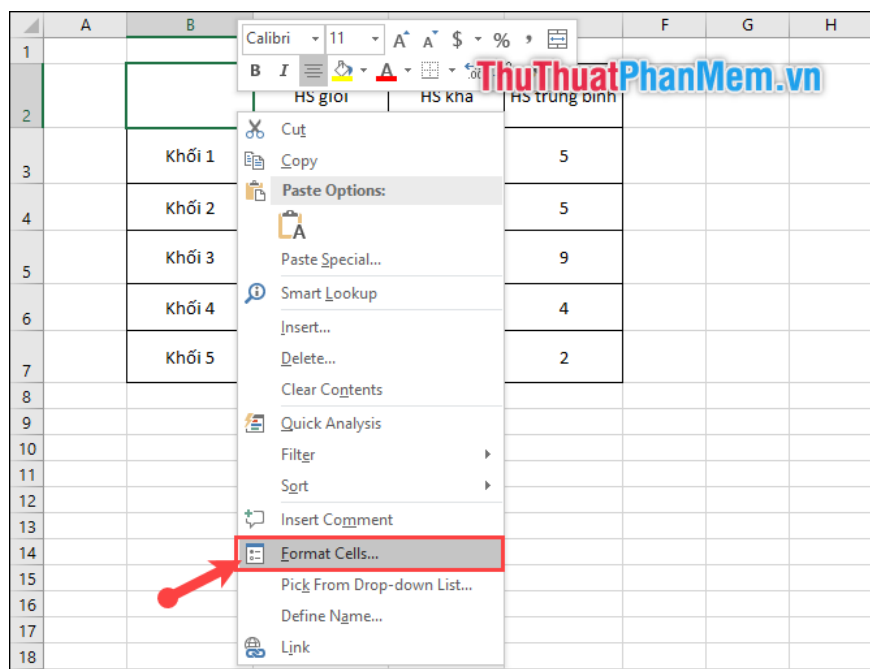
| | A | B | | | | F | G | H |
|---|---|---|---|---|---|---|---|---|
| 1 | | | | | | | | |
| 2 | | | HS giỏi | HS khá | HS trung bình | | | |
| 3 | | Khối 1 | | | 5 | | | |
| 4 | | Khối 2 | | | 5 | | | |
| 5 | | Khối 3 | | | 9 | | | |
| 6 | | Khối 4 | | | 4 | | | |
| 7 | | Khối 5 | | | 2 | | | |
| 8 | | | | | | | | |
| 9 | | | | | | | | |
| 10 | | | | | | | | |
| 11 | | | | | | | | |
| 12 | | | | | | | | |
| 13 | | | | | | | | |
| 14 | | | | | | | | |
| 15 | | | | | | | | |
| 16 | | | | | | | | |
| 17 | | | | | | | | |
| 18 | | | | | | | | |

Calibri 11 A A $ % ,
B I A

ThuThuatPhanMem.vn

Cut
Copy
Paste Options:
A
Paste Special...
Smart Lookup
Insert...
Delete...
Clear Contents
Quick Analysis
Filter
Sort
Insert Comment
Format Cells...
Pick From Drop-down List...
Define Name...
Link